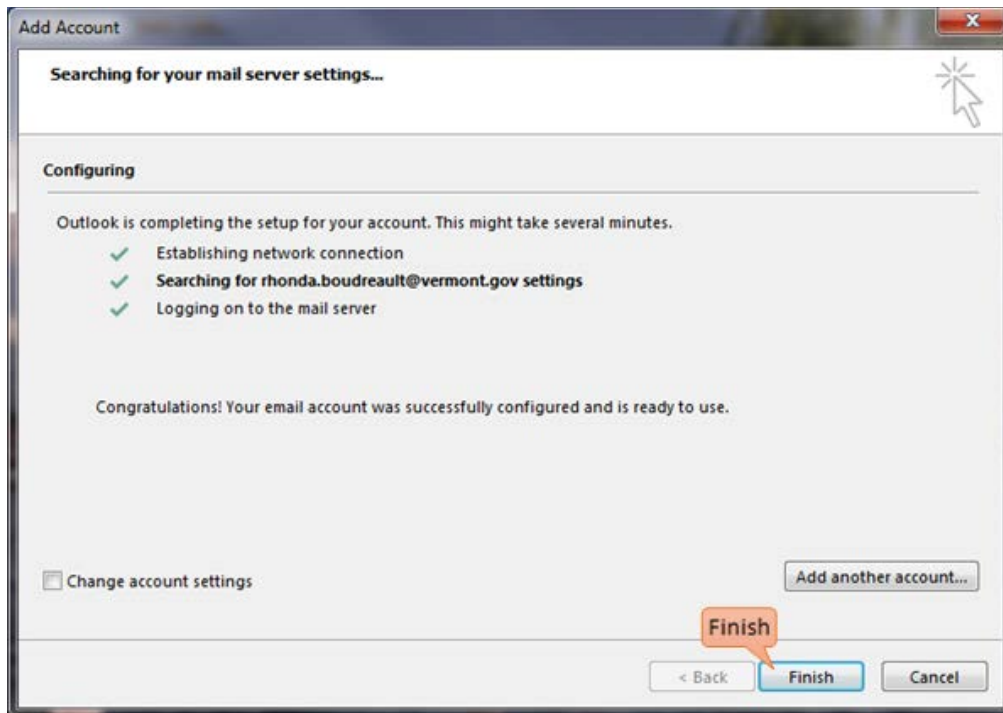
Add Account

Searching for your mail server settings...

Configuring

Outlook is completing the setup for your account. This might take several minutes.

Establishing network connection

Searching for rhonda.boudreault@vermont.gov settings

Logging on to the mail server

Congratulations! Your email account was successfully configured and is ready to use.

Change account settings

Add another account...

Finish

< Back

Finish

Cancel